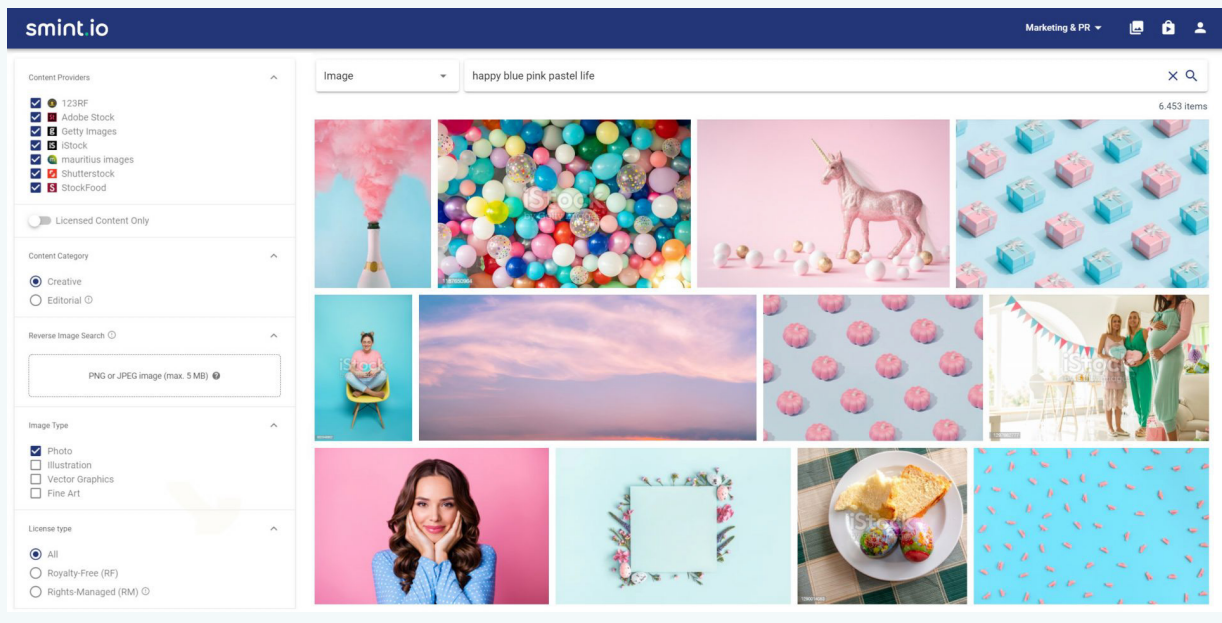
smint.io

Marketing & PR

Content Providers

123RF
Adobe Stock
Getty Images
iStock
mauritius images
Shutterstock
StockFood

Licensed Content Only

Content Category

Creative
Editorial

Reverse Image Search

PNG or JPEG image (max. 5 MB)

Image Type

Photo
Illustration
Vector Graphics
Fine Art

License type

All
Royalty-Free (RF)
Rights-Managed (RM)

Image

happy blue pink pastel life

6.453 items

iStock
iStock
iStock
iStock